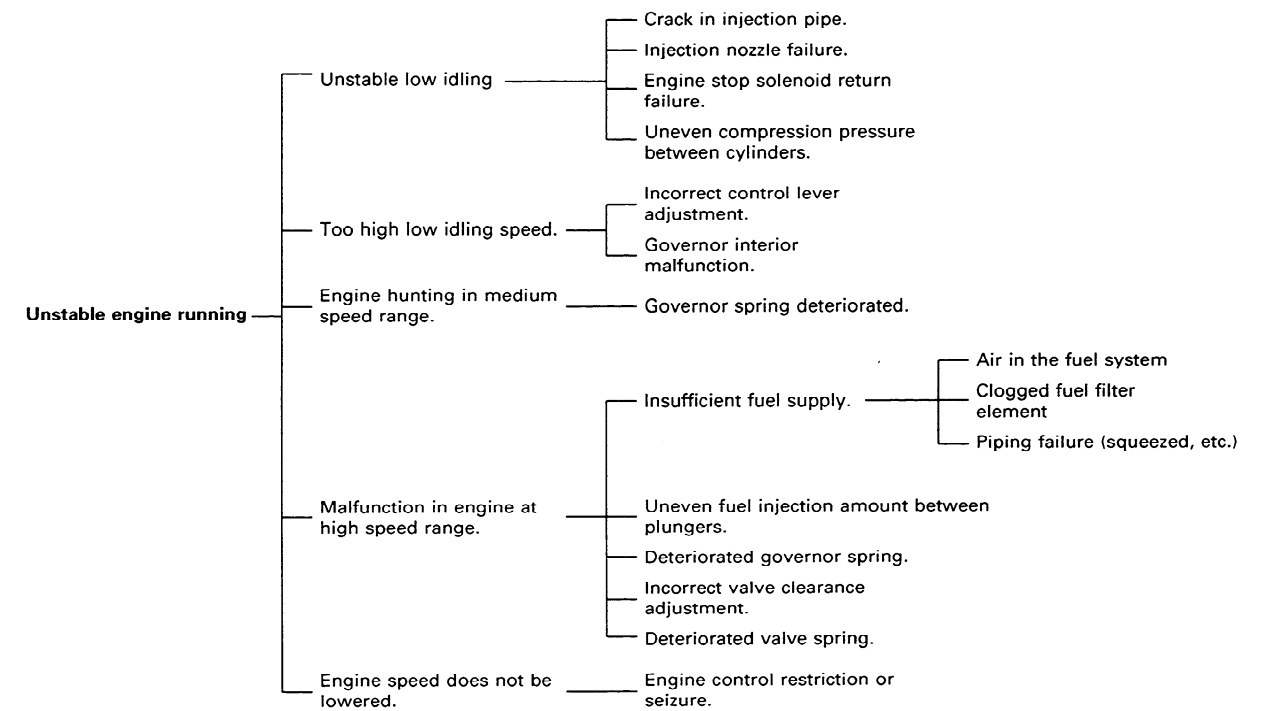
Unstable engine running

Unstable low idling

Crack in injection pipe.

Injection nozzle failure.

Engine stop solenoid return failure.

Uneven compression pressure between cylinders.

Too high low idling speed.

Incorrect control lever adjustment.

Governor interior malfunction.

Engine hunting in medium speed range.

Governor spring deteriorated.

Malfunction in engine at high speed range.

Insufficient fuel supply.

Air in the fuel system

Clogged fuel filter element

Piping failure (squeezed, etc.)

Uneven fuel injection amount between plungers.

Deteriorated governor spring.

Incorrect valve clearance adjustment.

Deteriorated valve spring.

Engine speed does not be lowered.

Engine control restriction or seizure.